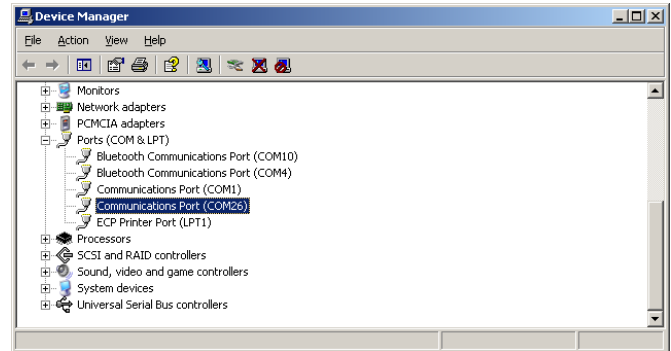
Device Manager

File Action View Help

Monitors
Network adapters
PCMCIA adapters
Ports (COM & LPT)
Bluetooth Communications Port (COM10)
Bluetooth Communications Port (COM4)
Communications Port (COM1)
Communications Port (COM26)
ECP Printer Port (LPT1)
Processors
SCSI and RAID controllers
Sound, video and game controllers
System devices
Universal Serial Bus controllers